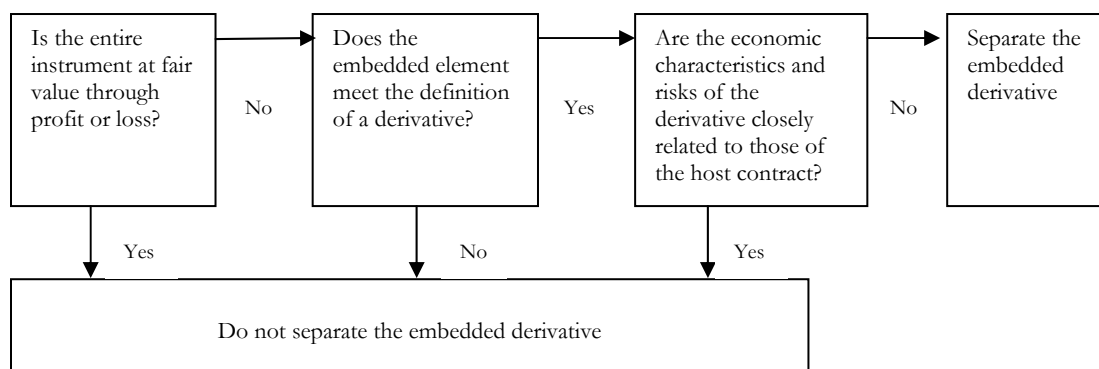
Is the entire instrument at fair value through profit or loss?

No

Does the embedded element meet the definition of a derivative?

Yes

Are the economic characteristics and risks of the derivative closely related to those of the host contract?

No

Separate the embedded derivative

Yes

No

Yes

Do not separate the embedded derivative